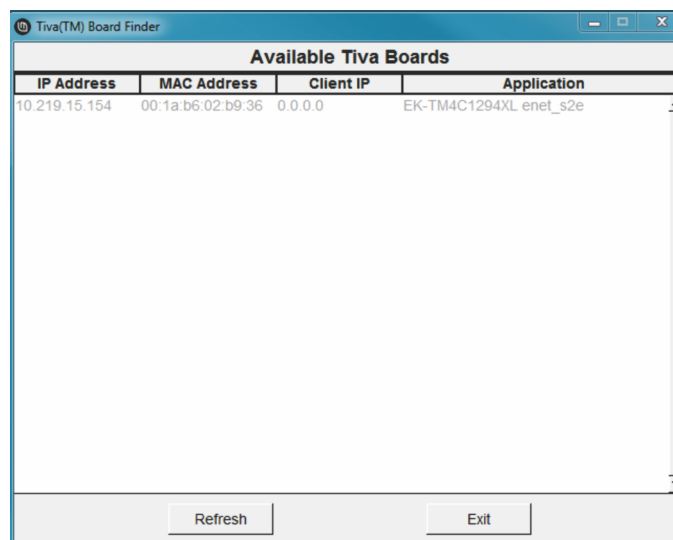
Tiva(TM) Board Finder

Available Tiva Boards

| IP Address | MAC Address | Client IP | Application |
|---|---|---|---|
| 10.219.15.154 | 00:1a:b6:02:b9:36 | 0.0.0.0 | EK-TM4C1294XL enet_s2e |

Refresh

Exit